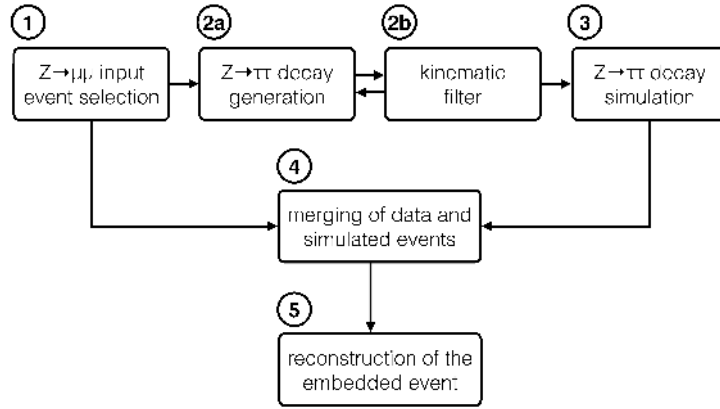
1

$Z\rightarrow\mu\mu$ input event selection

2a

$Z\rightarrow\tau\tau$ decay generation

2b

kinematic filter

3

$Z\rightarrow\tau\tau$ decay simulation

4

merging of data and simulated events

5

reconstruction of the embedded event